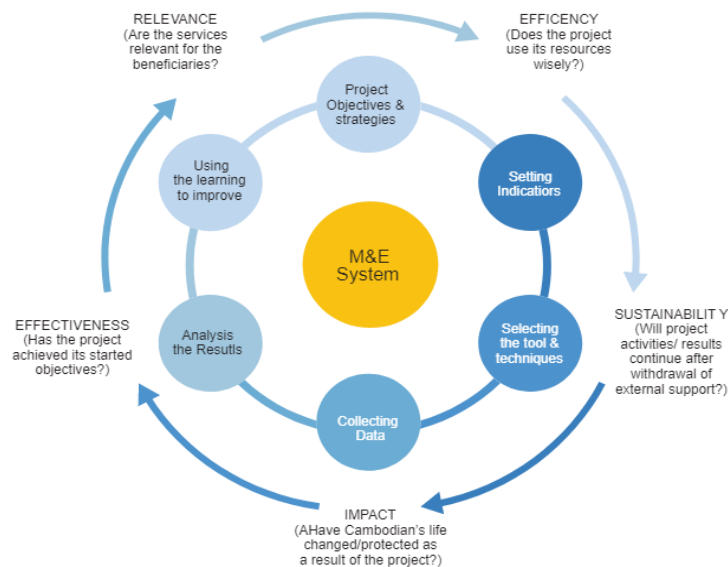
RELEVANCE
(Are the services relevant for the beneficiaries?

EFFICENCY
(Does the project use its resources wisely?)

Project Objectives & strategies

Using the learning to improve

Setting Indicators

M&E System

Analysis the Resutls

Selecting the tool & techniques

Collecting Data

SUSTAINABILIT Y
(Will project activities/ results continue after withdrawal of external support?)

EFFECTIVENESS
(Has the project achieved its started objectives?)

IMPACT
(AHave Cambodian's life changed/protected as a result of the project?)